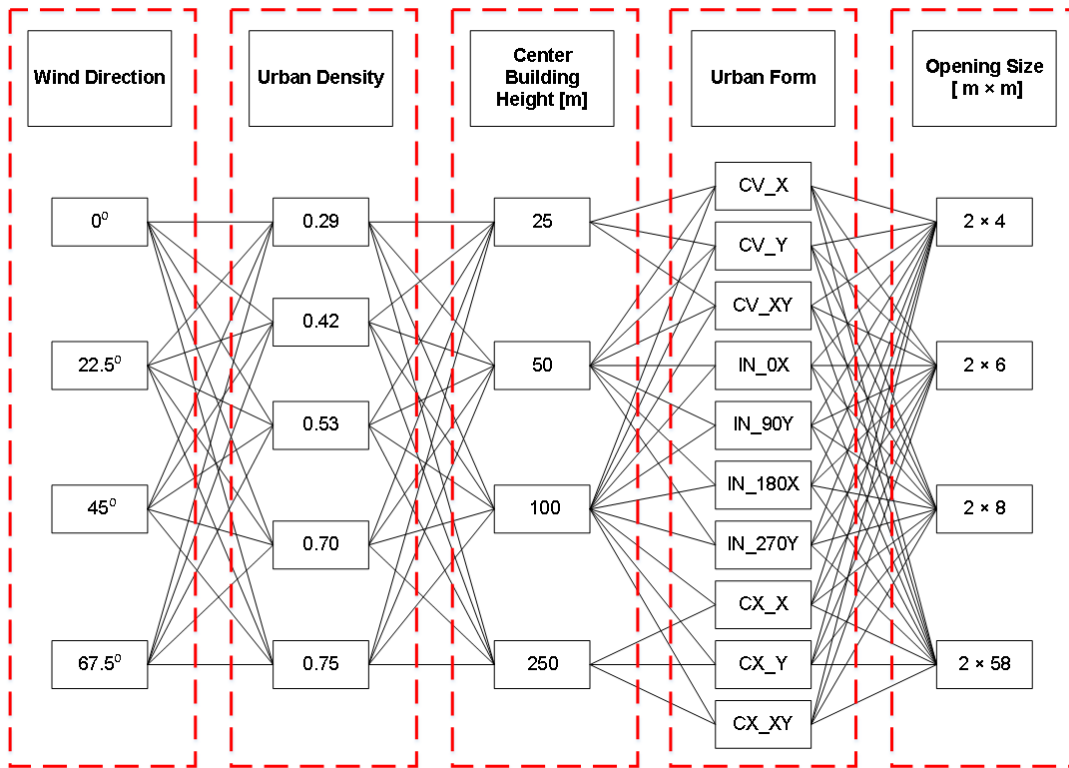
Wind Direction

Urban Density

Center Building Height [m]

Urban Form

Opening Size [ m × m]

$0^{0}$

$22.5^{0}$

$45^{0}$

$67.5^{0}$

0.29

0.42

0.53

0.70

0.75

25

50

100

250

CV_X

CV_Y

CV_XY

IN_0X

IN_90Y

IN_180X

IN_270Y

CX_X

CX_Y

CX_XY

2 × 4

2 × 6

2 × 8

2 × 58